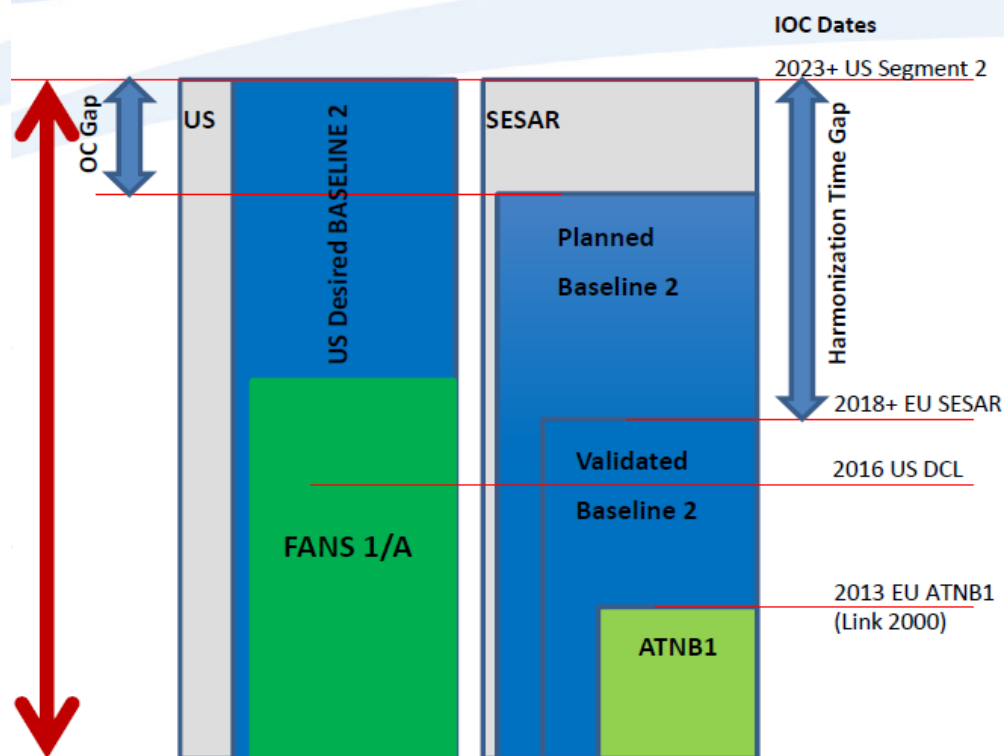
IOC Dates

2023+ US Segment 2

OC Gap

US

US Desired BASELINE 2

SESAR

Harmonization Time Gap

Planned Baseline 2

2018+ EU SESAR

Validated Baseline 2

2016 US DCL

FANS 1/A

2013 EU ATNB1 (Link 2000)

ATNB1